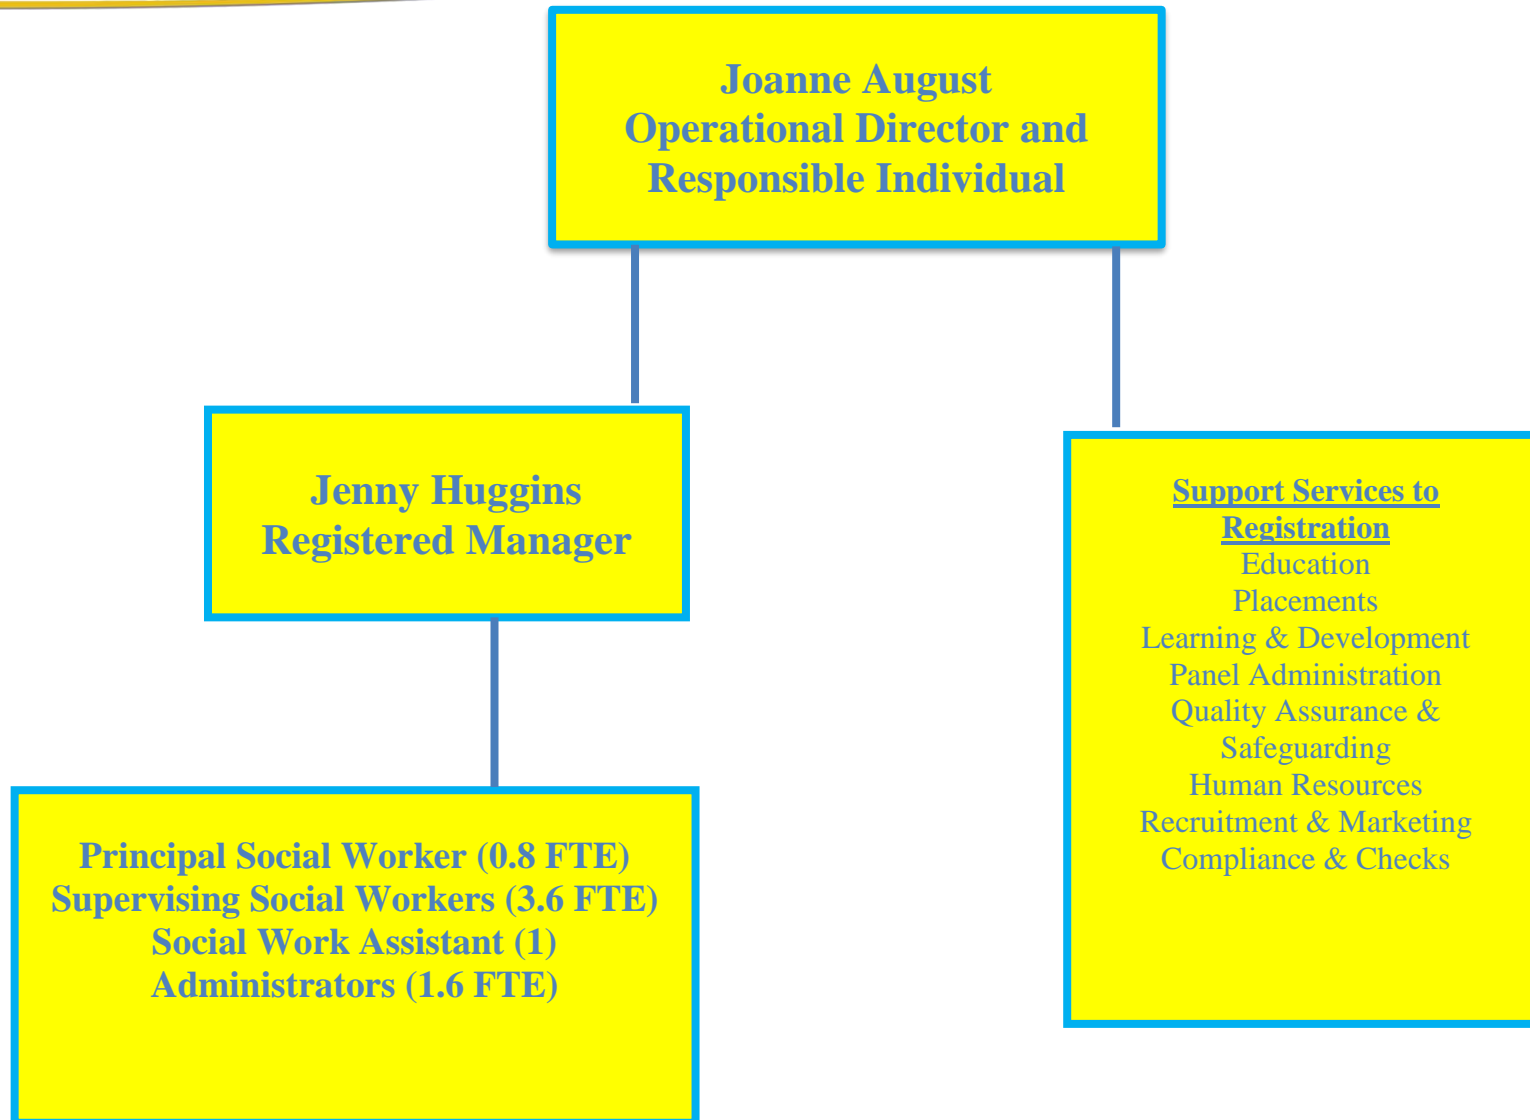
Joanne August
Operational Director and
Responsible Individual

Jenny Huggins
Registered Manager

Support Services to Registration
Education
Placements
Learning & Development
Panel Administration
Quality Assurance & Safeguarding
Human Resources
Recruitment & Marketing
Compliance & Checks

Principal Social Worker (0.8 FTE)
Supervising Social Workers (3.6 FTE)
Social Work Assistant (1)
Administrators (1.6 FTE)